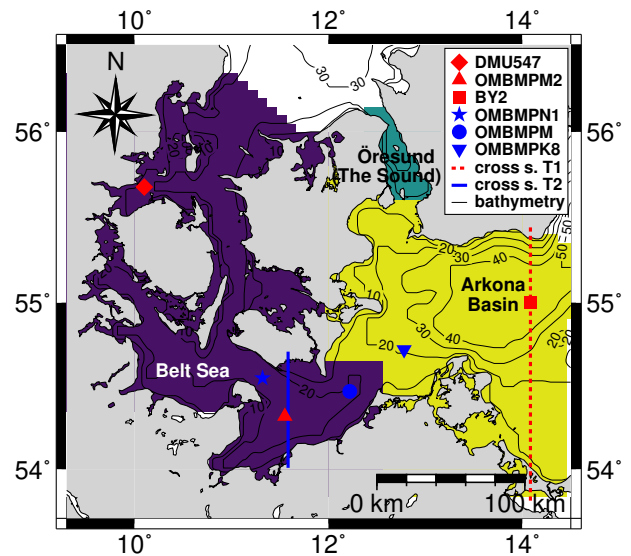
10° 12° 14°

N

56° 56°

55° 55°

54° 54°

10° 12° 14°

DMU547
OMBMPM2
BY2
OMBMPN1
OMBMPM
OMBMPK8
cross s. T1
cross s. T2
bathymetry

30

Öresund
(The Sound)

20
50
30
40
10
Arkona
Basin
30
40
20
20
Belt Sea
20
10

0 km 100 km